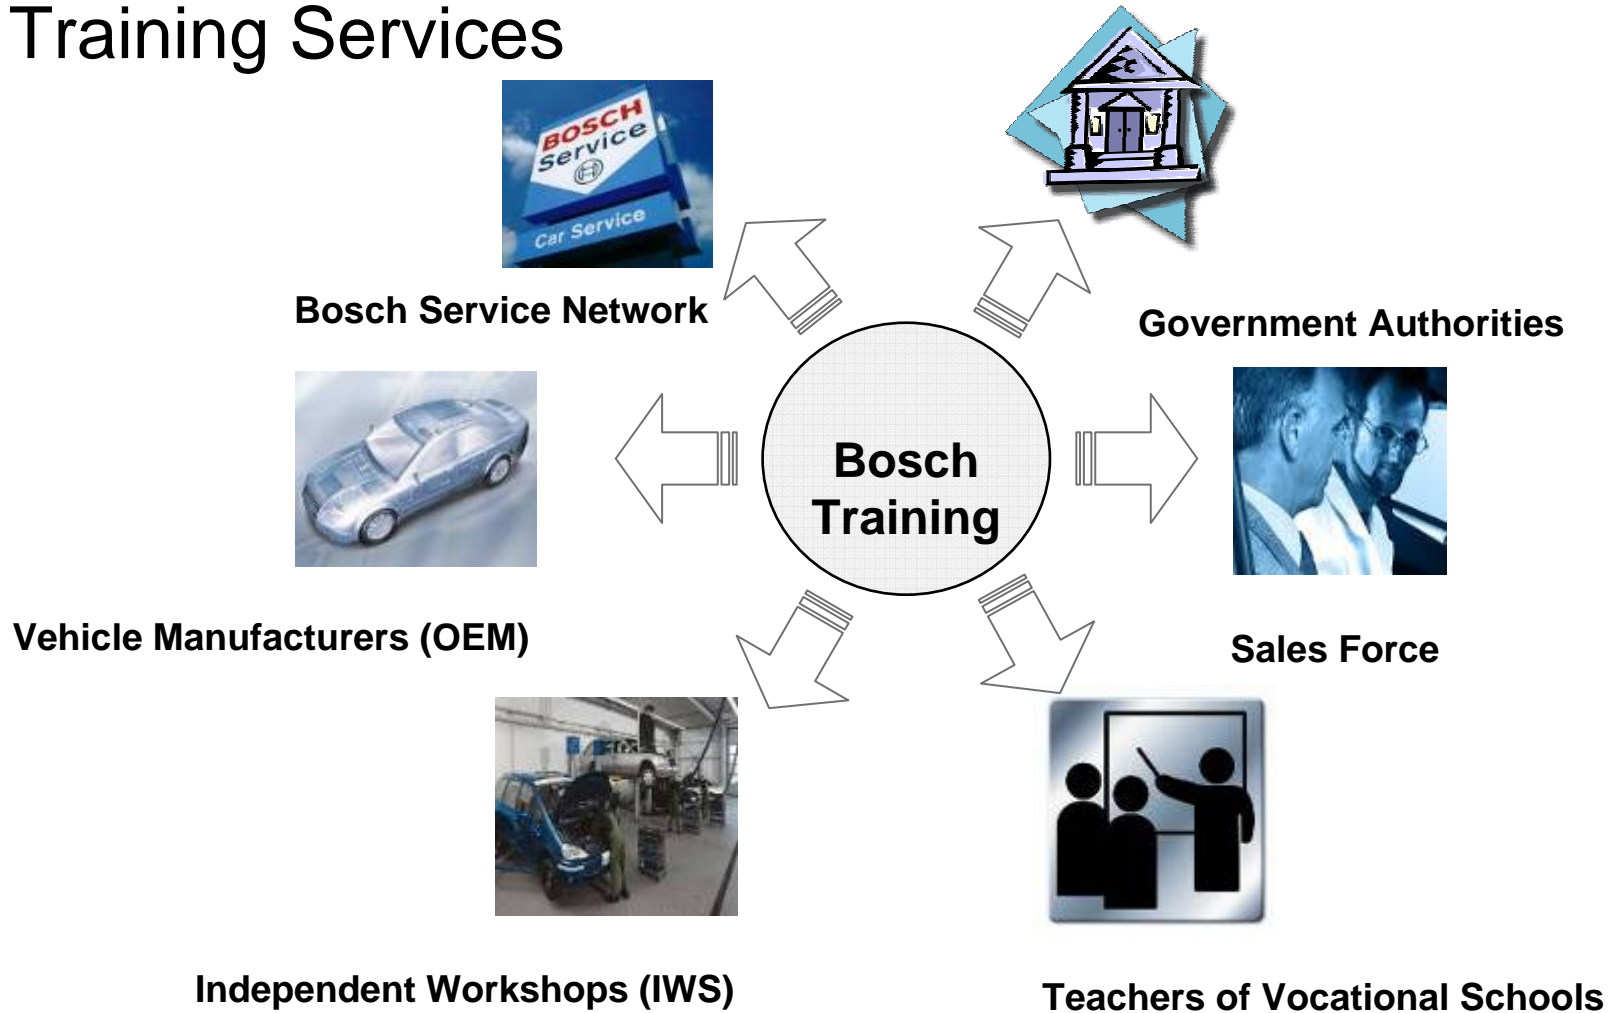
Training Services

BOSCH Service

Car Service

Bosch Service Network

Government Authorities

Bosch Training

Vehicle Manufacturers (OEM)

Sales Force

Independent Workshops (IWS)

Teachers of Vocational Schools